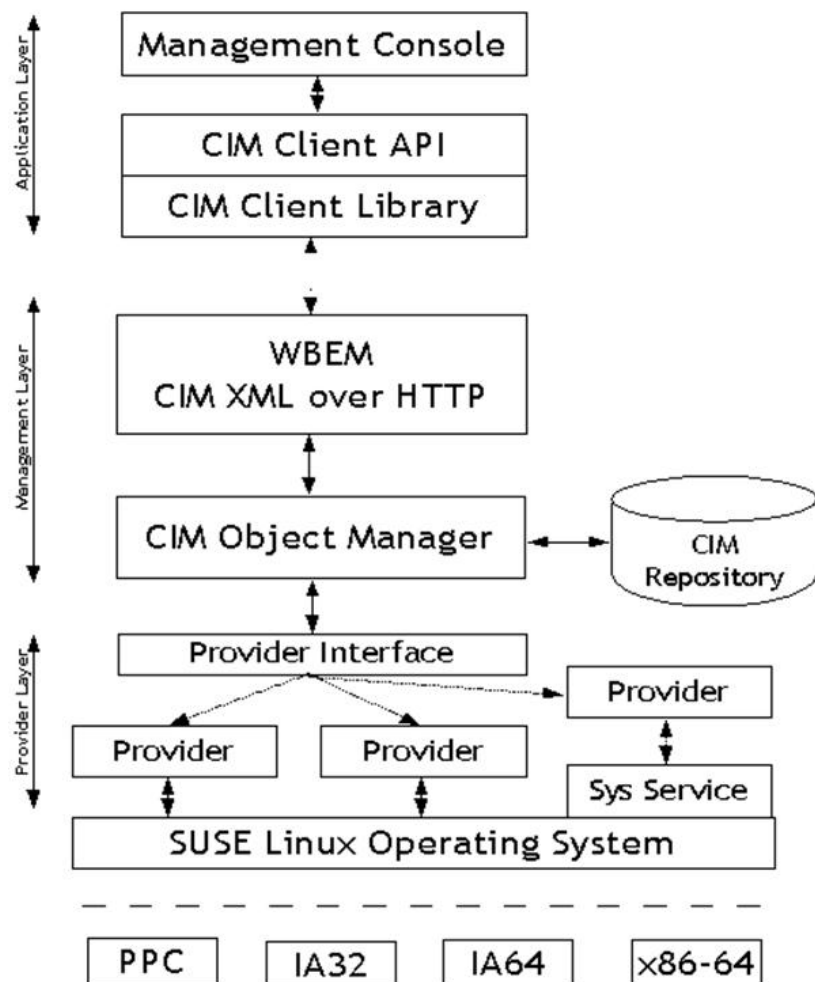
Application Layer

Management Console

CIM Client API

CIM Client Library

Management Layer

WBEM
CIM XML over HTTP

CIM Object Manager

CIM
Repository

Provider Layer

Provider Interface

Provider

Provider

Provider

Sys Service

SUSE Linux Operating System

PPC

IA32

IA64

x86-64